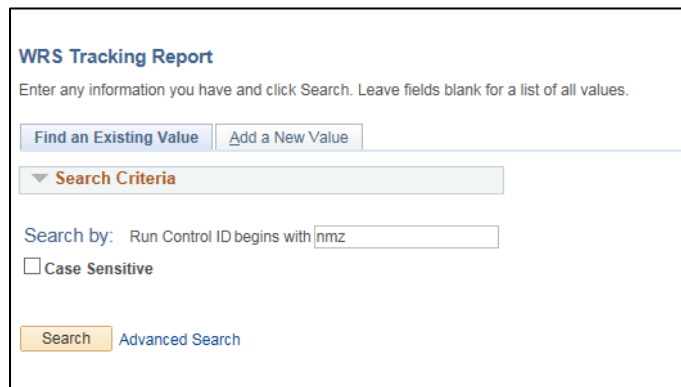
WRS Tracking Report

Enter any information you have and click Search. Leave fields blank for a list of all values.

Find an Existing Value | Add a New Value

Search Criteria

Search by: Run Control ID begins with nmz

Case Sensitive

Search Advanced Search